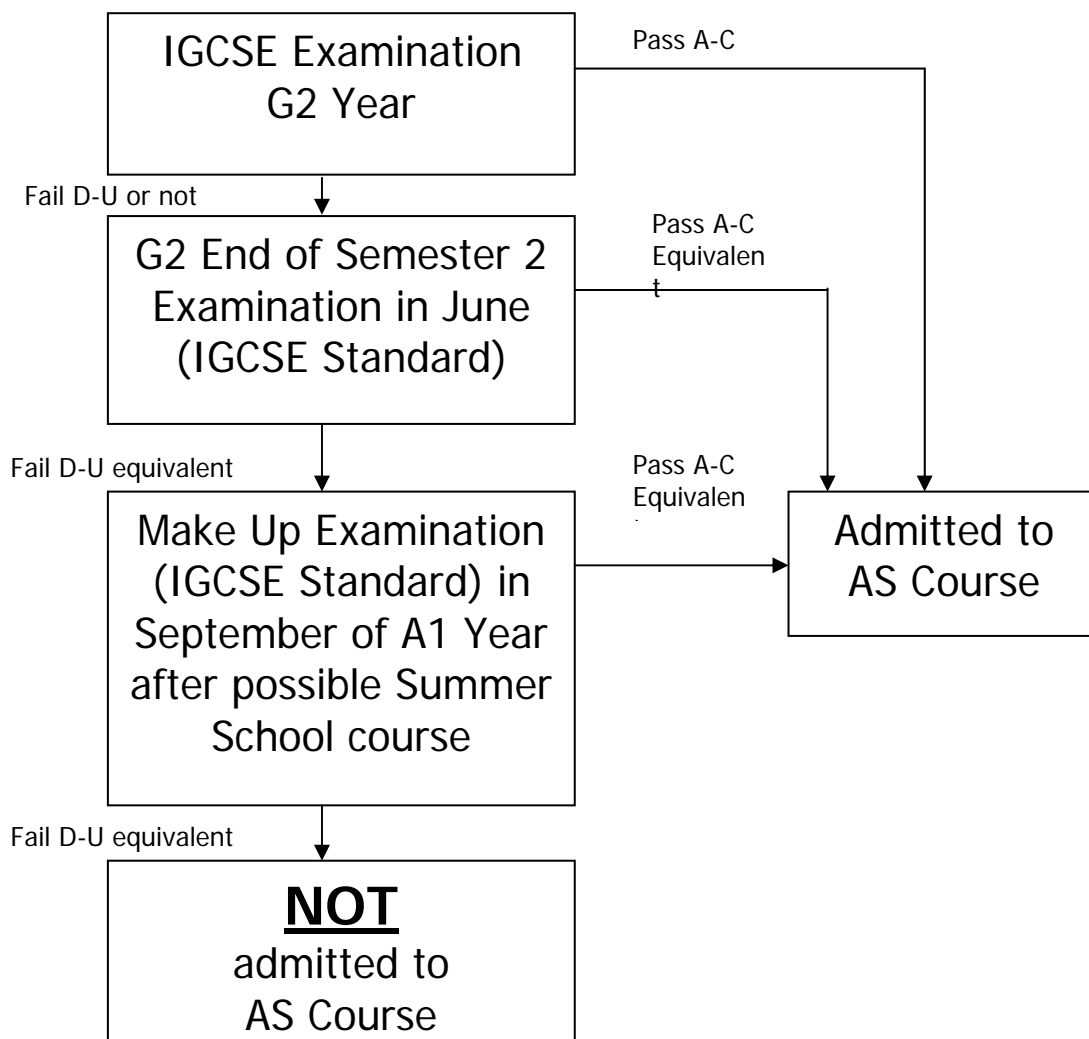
IGCSE Examination G2 Year

Pass A-C

Fail D-U or not

G2 End of Semester 2 Examination in June (IGCSE Standard)

Pass A-C Equivalent

Fail D-U equivalent

Make Up Examination (IGCSE Standard) in September of A1 Year after possible Summer School course

Pass A-C Equivalen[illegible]

Admitted to AS Course

Fail D-U equivalent

NOT admitted to AS Course